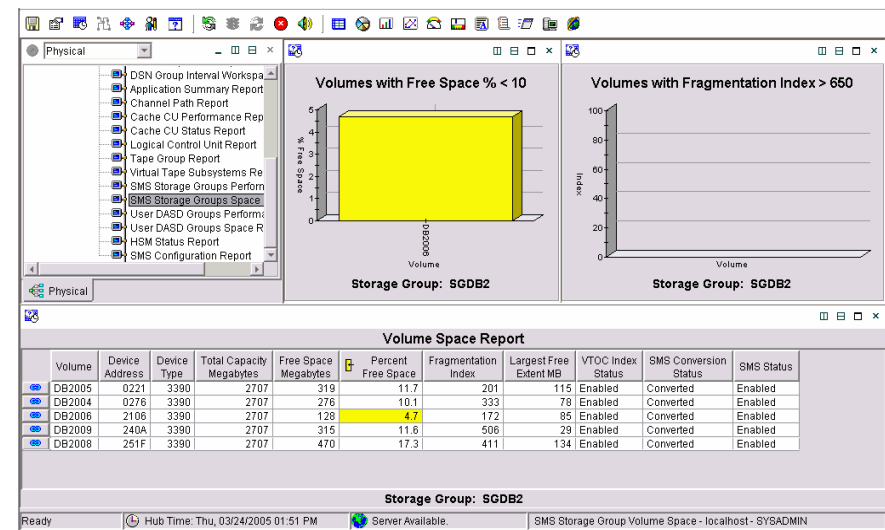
Physical

DSN Group Interval Workspa
Application Summary Report
Channel Path Report
Cache CU Performance Rep
Cache CU Status Report
Logical Control Unit Report
Tape Group Report
Virtual Tape Subsystems Re
SMS Storage Groups Perforn
SMS Storage Groups Space
User DASD Groups Performa
User DASD Groups Space R
HSM Status Report
SMS Configuration Report

Physical

Volumes with Free Space % < 10

5
4
3
2
1
0
% Free Space
DB2006
Volume

Storage Group: SGDB2

Volumes with Fragmentation Index > 650

100
80
60
40
20
0
Index
Volume

Storage Group: SGDB2

Volume Space Report

| | Volume | Device Address | Device Type | Total Capacity Megabytes | Free Space Megabytes | Percent Free Space | Fragmentation Index | Largest Free Extent MB | VTOC Index Status | SMS Conversion Status | SMS Status |
|---|---|---|---|---|---|---|---|---|---|---|---|
| | DB2005 | 0221 | 3390 | 2707 | 319 | 11.7 | 201 | 115 | Enabled | Converted | Enabled |
| | DB2004 | 0276 | 3390 | 2707 | 276 | 10.1 | 333 | 78 | Enabled | Converted | Enabled |
| | DB2006 | 2106 | 3390 | 2707 | 128 | 4.7 | 172 | 85 | Enabled | Converted | Enabled |
| | DB2009 | 240A | 3390 | 2707 | 315 | 11.6 | 506 | 29 | Enabled | Converted | Enabled |
| | DB2008 | 251F | 3390 | 2707 | 470 | 17.3 | 411 | 134 | Enabled | Converted | Enabled |

Storage Group: SGDB2

Ready | Hub Time: Thu, 03/24/2005 01:51 PM | Server Available. | SMS Storage Group Volume Space - localhost - SYSADMIN